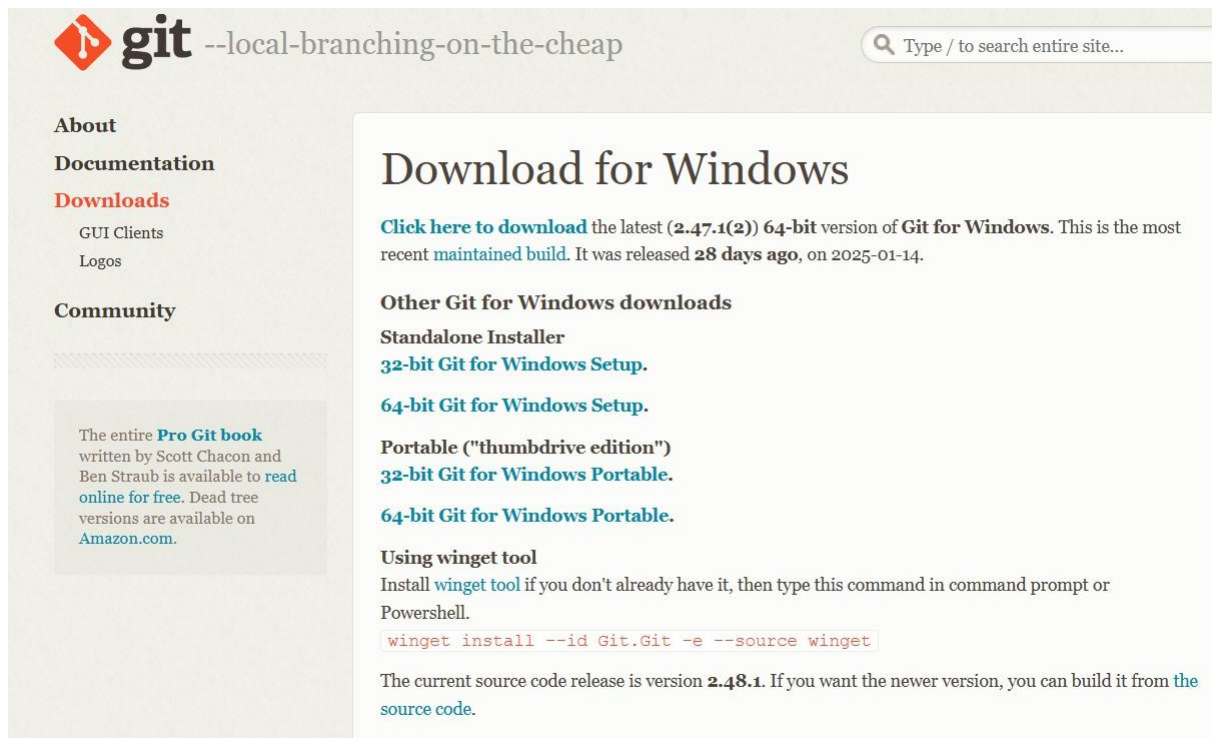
git --local-branching-on-the-cheap

Type / to search entire site...

About

Documentation

Downloads

GUI Clients

Logos

Community

The entire Pro Git book written by Scott Chacon and Ben Straub is available to read online for free. Dead tree versions are available on Amazon.com.

Download for Windows

Click here to download the latest (2.47.1(2)) 64-bit version of Git for Windows. This is the most recent maintained build. It was released 28 days ago, on 2025-01-14.

Other Git for Windows downloads

Standalone Installer

32-bit Git for Windows Setup.

64-bit Git for Windows Setup.

Portable ("thumbdrive edition")

32-bit Git for Windows Portable.

64-bit Git for Windows Portable.

Using winget tool

Install winget tool if you don't already have it, then type this command in command prompt or Powershell.

winget install --id Git.Git -e --source winget

The current source code release is version 2.48.1. If you want the newer version, you can build it from the source code.